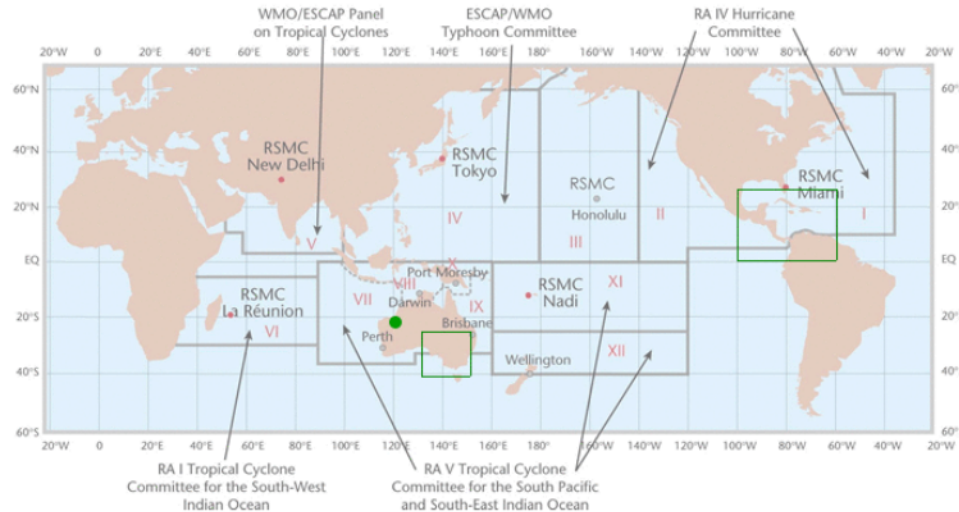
WMO/ESCAP Panel on Tropical Cyclones

ESCAP/WMO Typhoon Committee

RA IV Hurricane Committee

20°W 0 20°E 40°E 60°E 80°E 100°E 120°E 140°E 160°E 180° 160°W 140°W 120°W 100°W 80°W 60°W 40°W 20°W

60°N 40°N 20°N EQ 20°S 40°S 60°S

60° 40° 20° EQ 20° 40° 60°

RSMC New Delhi

RSMC Tokyo

RSMC Honolulu

RSMC Miami

V

IV

II

III

I

X

RSMC La Réunion

VI

VII

VIII

Port Moresby

Darwin

IX

Brisbane

Perth

RSMC Nadi

XI

XII

Wellington

20°W 0 20°E 40°E 60°E 80°E 100°E 120°E 140°E 160°E 180° 160°W 140°W 120°W 100°W 80°W 60°W 40°W 20°W

RA I Tropical Cyclone Committee for the South-West Indian Ocean

RA V Tropical Cyclone Committee for the South Pacific and South-East Indian Ocean